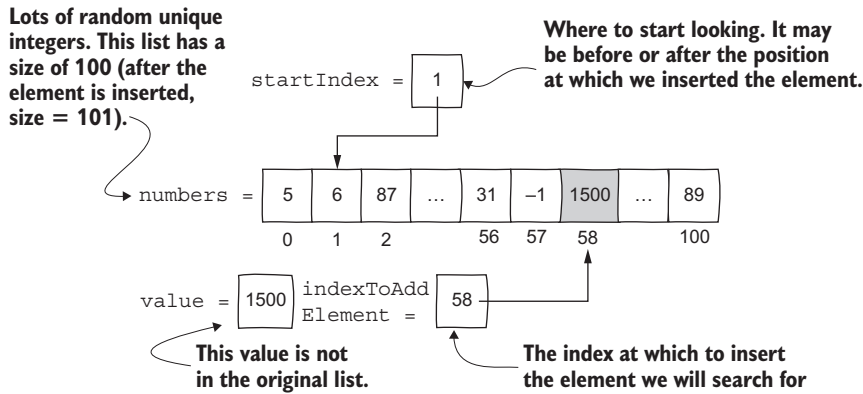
Lots of random unique integers. This list has a size of 100 (after the element is inserted, size = 101).

Where to start looking. It may be before or after the position at which we inserted the element.

startIndex = 1

numbers =

| 5 | 6 | 87 | … | 31 | –1 | 1500 | … | 89 |
|---|---|---|---|---|---|---|---|---|
| 0 | 1 | 2 | | 56 | 57 | 58 | | 100 |

value = 1500

indexToAdd Element = 58

This value is not in the original list.

The index at which to insert the element we will search for